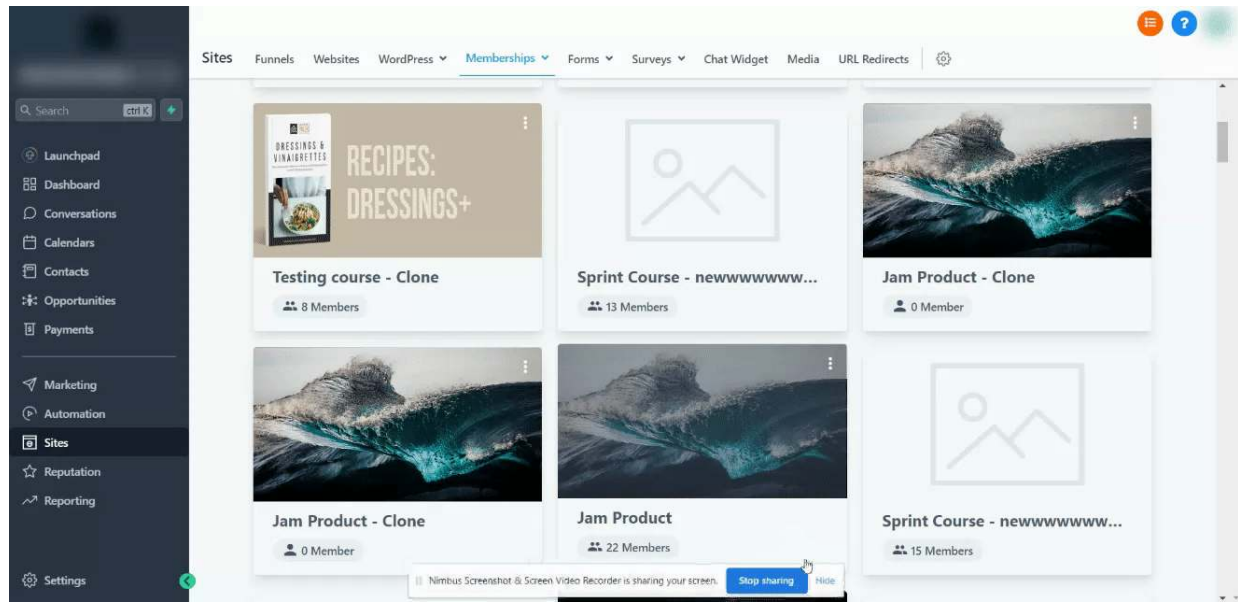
Search ctrl K

Launchpad
Dashboard
Conversations
Calendars
Contacts
Opportunities
Payments

Marketing
Automation
Sites
Reputation
Reporting

Settings

Sites Funnels Websites WordPress Memberships Forms Surveys Chat Widget Media URL Redirects

DRESSINGS & VINAIGRETTES
RECIPES: DRESSINGS+

Testing course - Clone
8 Members

Sprint Course - newwwwwww...
13 Members

Jam Product - Clone
0 Member

Jam Product - Clone
0 Member

Jam Product
22 Members

Sprint Course - newwwwwww...
15 Members

Nimbus Screenshot & Screen Video Recorder is sharing your screen. Stop sharing Hide